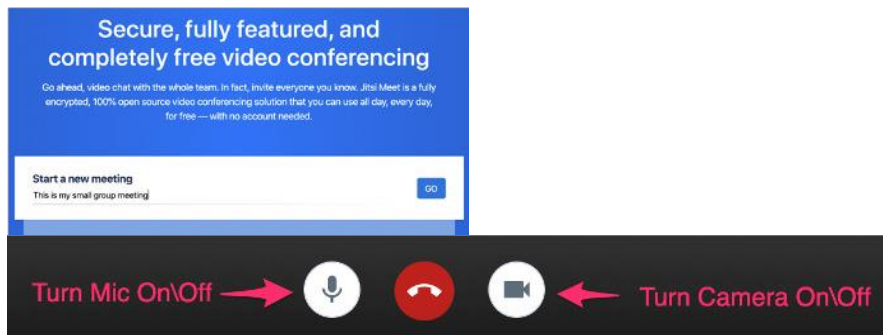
Secure, fully featured, and completely free video conferencing

Go ahead, video chat with the whole team. In fact, invite everyone you know. Jitsi Meet is a fully encrypted, 100% open source video conferencing solution that you can use all day, every day, for free — with no account needed.

Start a new meeting
This is my small group meeting
GO

Turn Mic On\Off
Turn Camera On\Off